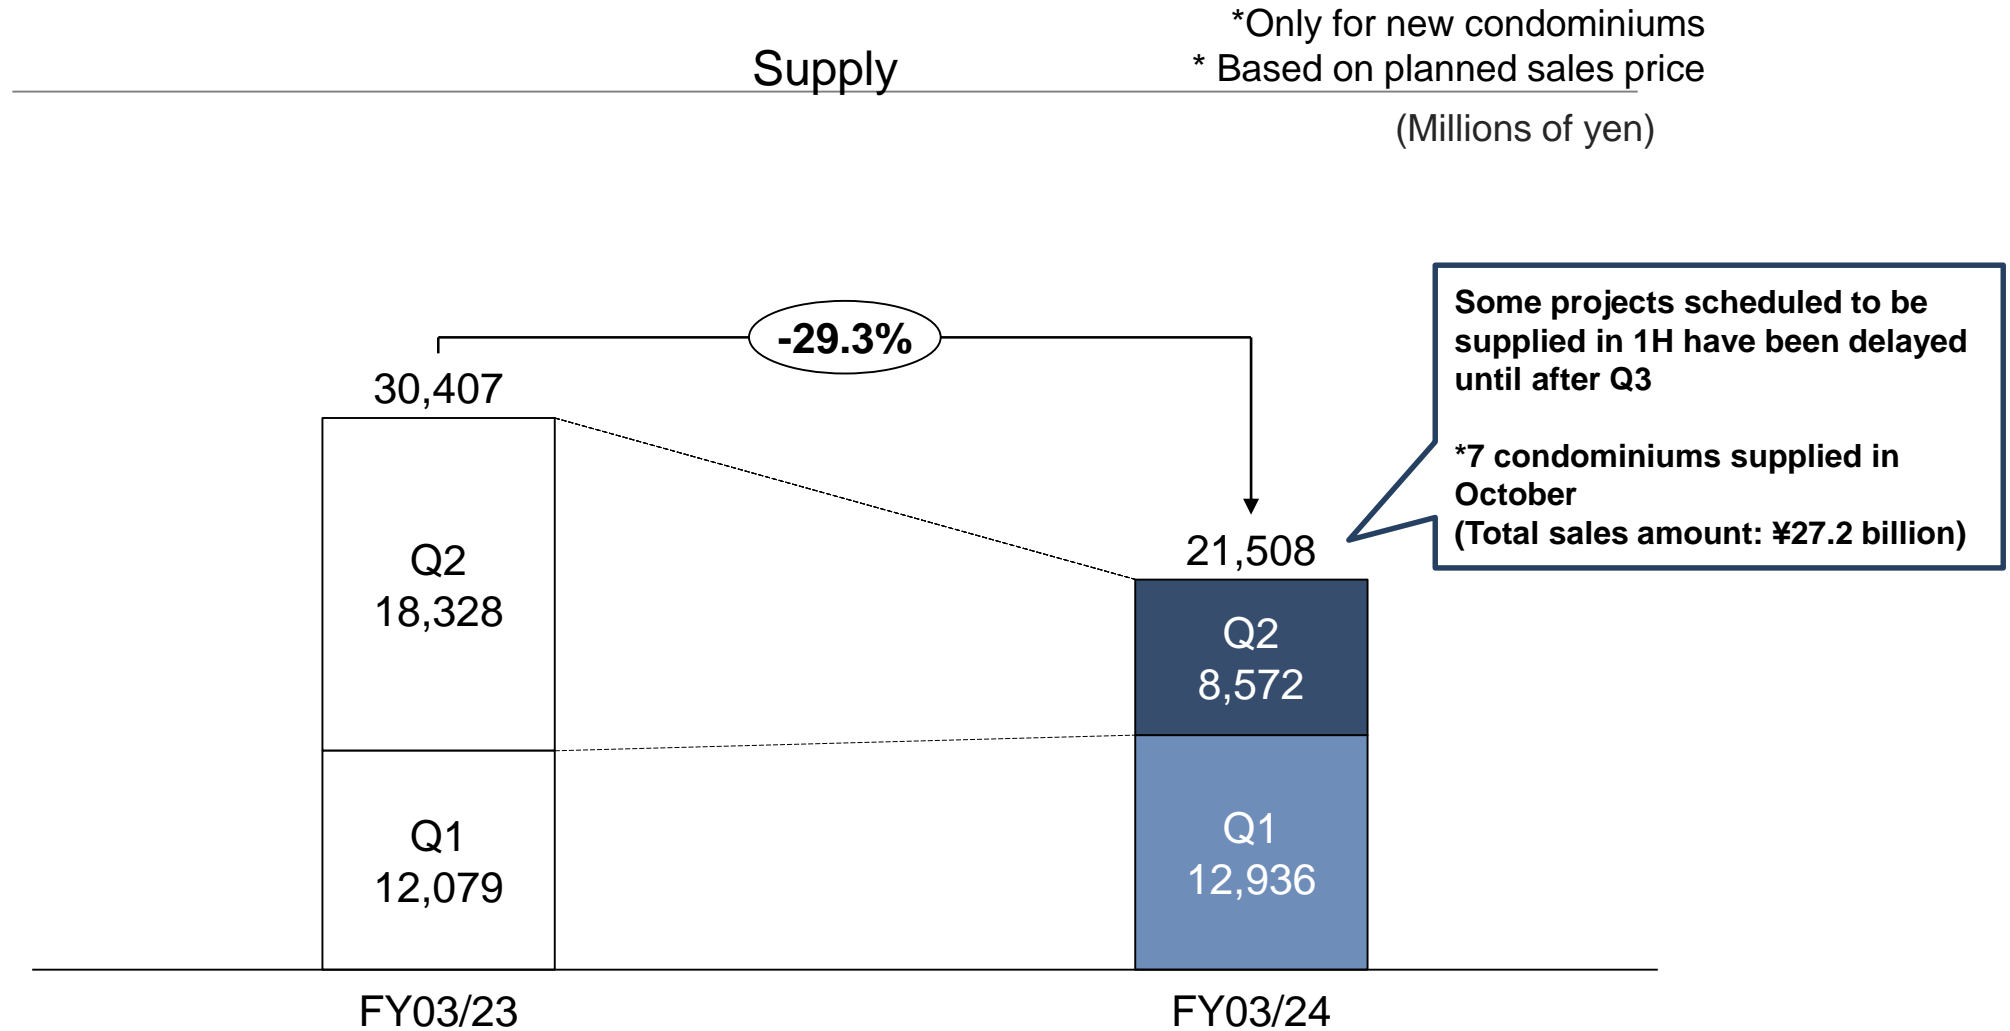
Supply

*Only for new condominiums
* Based on planned sales price

(Millions of yen)

-29.3%

30,407

Q2
18,328

Q1
12,079

21,508

Q2
8,572

Q1
12,936

Some projects scheduled to be supplied in 1H have been delayed until after Q3

*7 condominiums supplied in October
(Total sales amount: ¥27.2 billion)

FY03/23

FY03/24